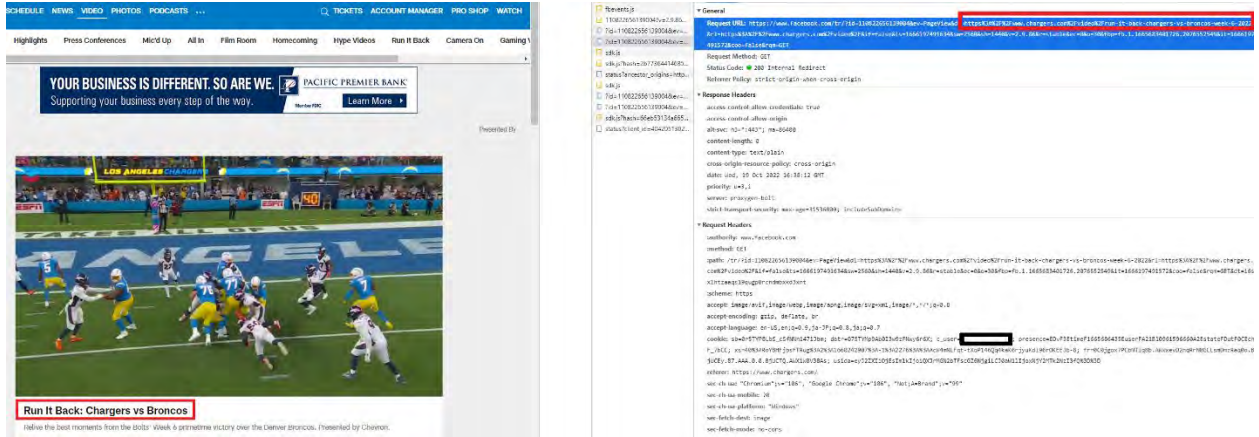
SCHEDULE NEWS VIDEO PHOTOS PODCASTS ...

TICKETS ACCOUNT MANAGER PRO SHOP WATCH

Highlights Press Conferences Mic'd Up All In Film Room Homecoming Hype Videos Run It Back Camera On Gaming V

YOUR BUSINESS IS DIFFERENT. SO ARE WE. PACIFIC PREMIER BANK
Supporting your business every step of the way. Member FDIC Learn More

Presented By

LOS ANGELES CHARGERS

Run It Back: Chargers vs Broncos

Relive the best moments from the Bolts' Week 6 primetime victory over the Denver Broncos. Presented by Chevron.

fbevents.js
sdk.js
sdk.js
status?client_id=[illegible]

General
Request URL: https://www.facebook.com/tr/?id=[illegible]&ev=PageView&dl=https%3A%2F%2Fwww.chargers.com%2Fvideo%2Frun-it-back-chargers-vs-broncos-week-6-2022&rl=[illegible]
Request Method: GET
Status Code: 200 Internal Redirect
Referrer Policy: strict-origin-when-cross-origin

Response Headers
access-control-allow-credentials: true
access-control-allow-origin
alt-svc: h3=":443"; ma=86400
content-length: 0
content-type: text/plain
cross-origin-resource-policy: cross-origin
date: Wed, 19 Oct 2022 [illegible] GMT
priority: u=3,i
server: proxygen-bolt
strict-transport-security: max-age=15552000; includeSubDomains

Request Headers
:authority: www.facebook.com
:method: GET
:path: /tr/?id=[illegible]&ev=PageView&dl=https%3A%2F%2Fwww.chargers.com%2Fvideo%2Frun-it-back-chargers-vs-broncos-week-6-2022&rl=https%3A%2F%2Fwww.chargers.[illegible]
:scheme: https
accept: image/avif,image/webp,image/apng,image/svg+xml,image/*,*/*;q=0.8
accept-encoding: gzip, deflate, br
accept-language: en-US,en;q=0.9,ja-JP;q=0.8,ja;q=0.7
cookie: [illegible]
referer: https://www.chargers.com/
sec-ch-ua: "Chromium";v="106", "Google Chrome";v="106", "Not;A=Brand";v="99"
sec-ch-ua-mobile: ?0
sec-ch-ua-platform: "Windows"
sec-fetch-dest: image
sec-fetch-mode: no-cors